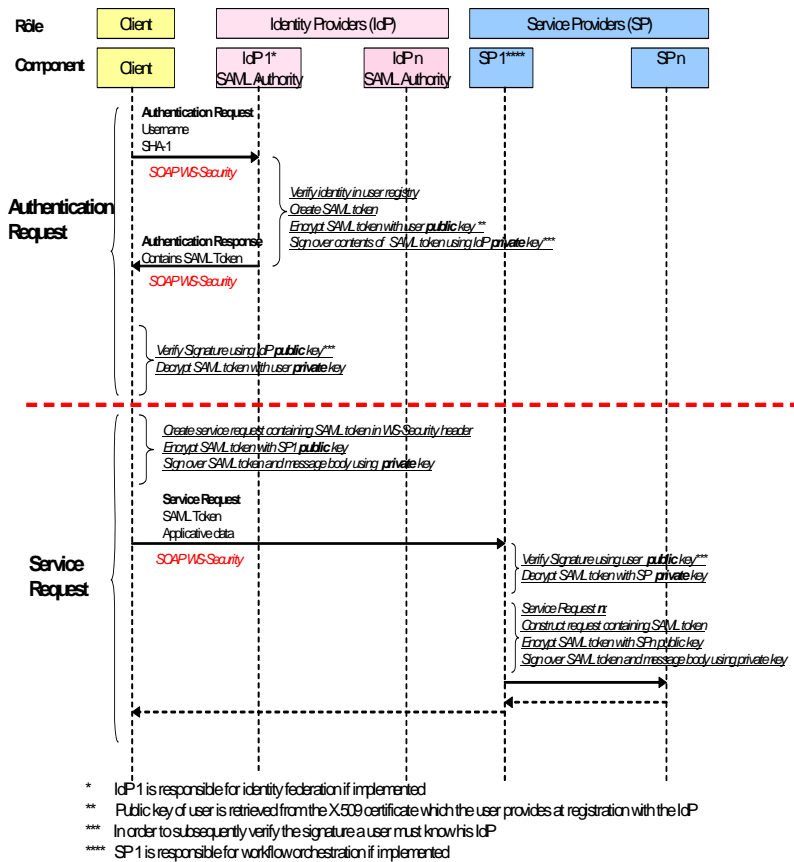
Role
Client
Identity Providers (IdP)
Service Providers (SP)

Component
Client
IdP 1* SAML Authority
IdP n SAML Authority
SP 1****
SP n

Authentication Request

Authentication Request
Username
SHA-1
SOAP WS-Security

Verify identity in user registry
Create SAML token
Encrypt SAML token with user **public** key **
Sign over contents of SAML token using IdP **private** key***

Authentication Response
Contains SAML Token
SOAP WS-Security

Verify Signature using IdP **public** key***
Decrypt SAML token with user **private** key

Service Request

Create service request containing SAML token in WS-Security header
Encrypt SAML token with SP1 **public** key
Sign over SAML token and message body using **private** key

Service Request
SAML Token
Applicative data
SOAP WS-Security

Verify Signature using user **public** key***
Decrypt SAML token with SP **private** key

Service Request n:
Construct request containing SAML token
Encrypt SAML token with SPn public key
Sign over SAML token and message body using private key

* IdP 1 is responsible for identity federation if implemented
** Public key of user is retrieved from the X.509 certificate which the user provides at registration with the IdP
*** In order to subsequently verify the signature a user must know his IdP
**** SP 1 is responsible for workflow orchestration if implemented